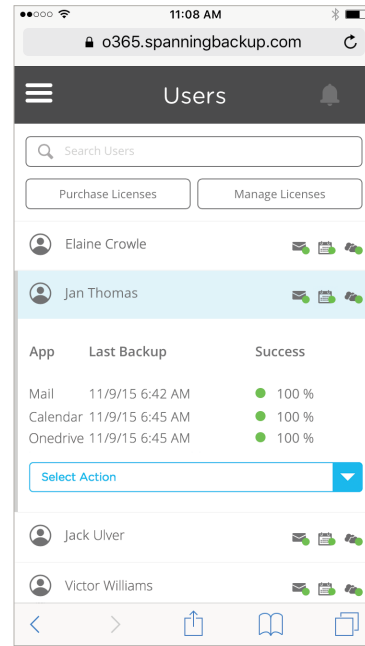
11:08 AM

o365.spanningbackup.com

Users

Search Users

Purchase Licenses

Manage Licenses

Elaine Crowle

Jan Thomas

| App | Last Backup | Success |
|---|---|---|
| Mail | 11/9/15 6:42 AM | 100 % |
| Calendar | 11/9/15 6:45 AM | 100 % |
| Onedrive | 11/9/15 6:45 AM | 100 % |

Select Action

Jack Ulver

Victor Williams